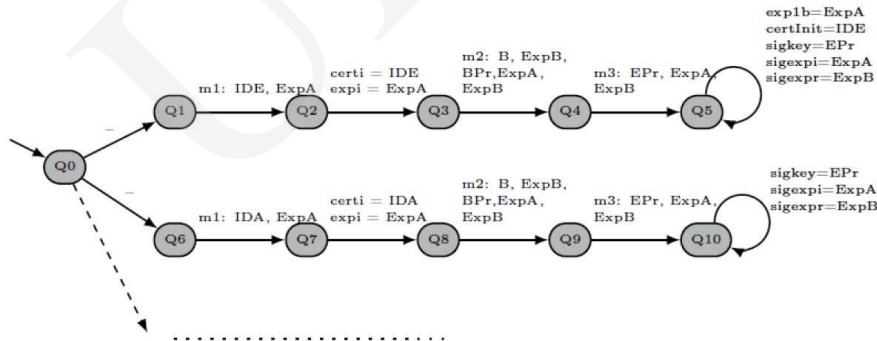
exp1b=ExpA
certInit=IDE
sigkey=EPr
sigexpi=ExpA
sigexpr=ExpB

Q0

_

Q1

m1: IDE, ExpA

Q2

certi = IDE
expi = ExpA

Q3

m2: B, ExpB, BPr,ExpA, ExpB

Q4

m3: EPr, ExpA, ExpB

Q5

_

Q6

m1: IDA, ExpA

Q7

certi = IDA
expi = ExpA

Q8

m2: B, ExpB, BPr,ExpA, ExpB

Q9

m3: EPr, ExpA, ExpB

Q10

sigkey=EPr
sigexpi=ExpA
sigexpr=ExpB

. . . . . . . . . . . . . . . . . . . . .